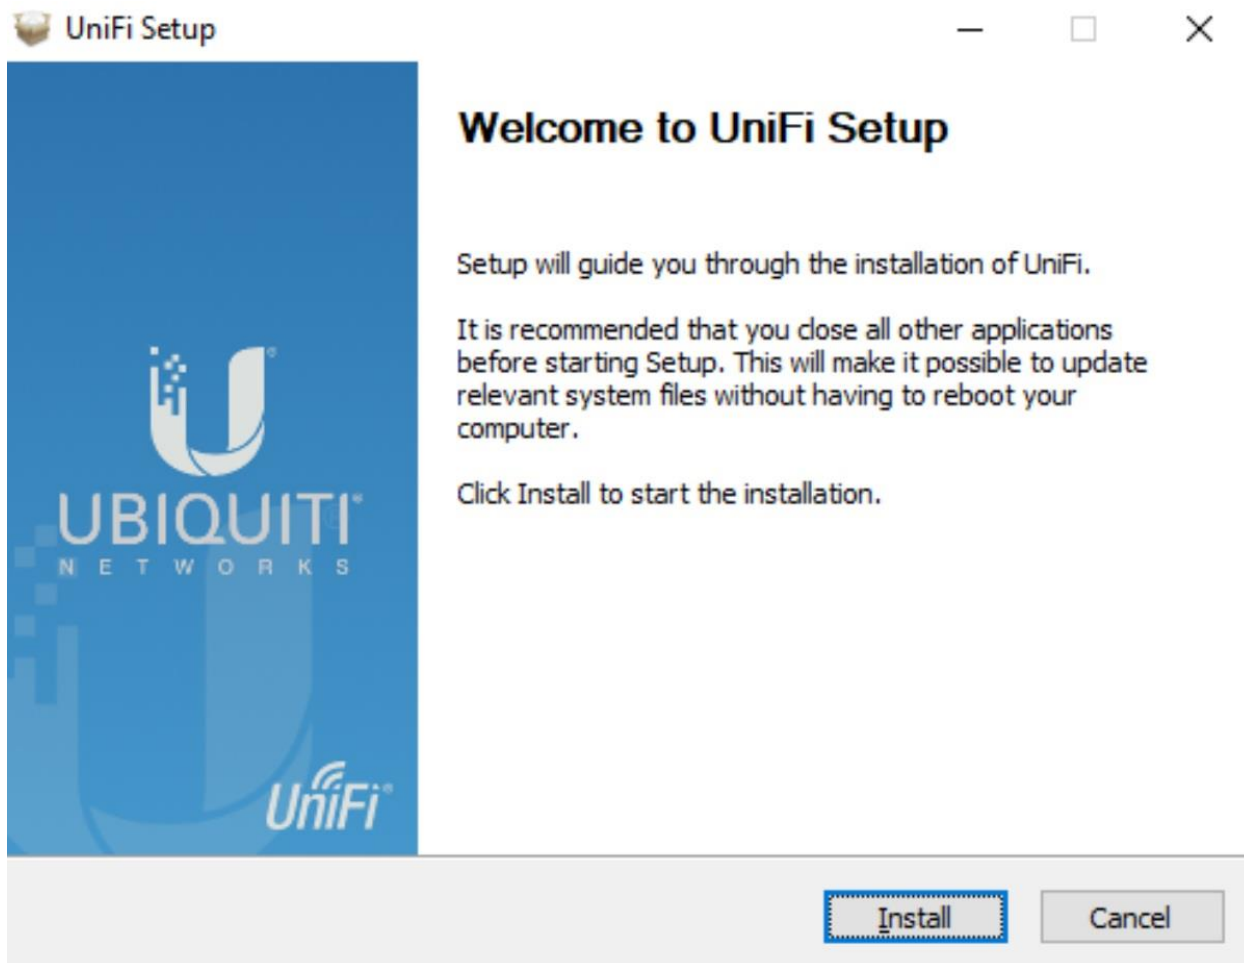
UniFi Setup

UBIQUITI
NETWORKS

UniFi

Welcome to UniFi Setup

Setup will guide you through the installation of UniFi.

It is recommended that you close all other applications before starting Setup. This will make it possible to update relevant system files without having to reboot your computer.

Click Install to start the installation.

Install

Cancel